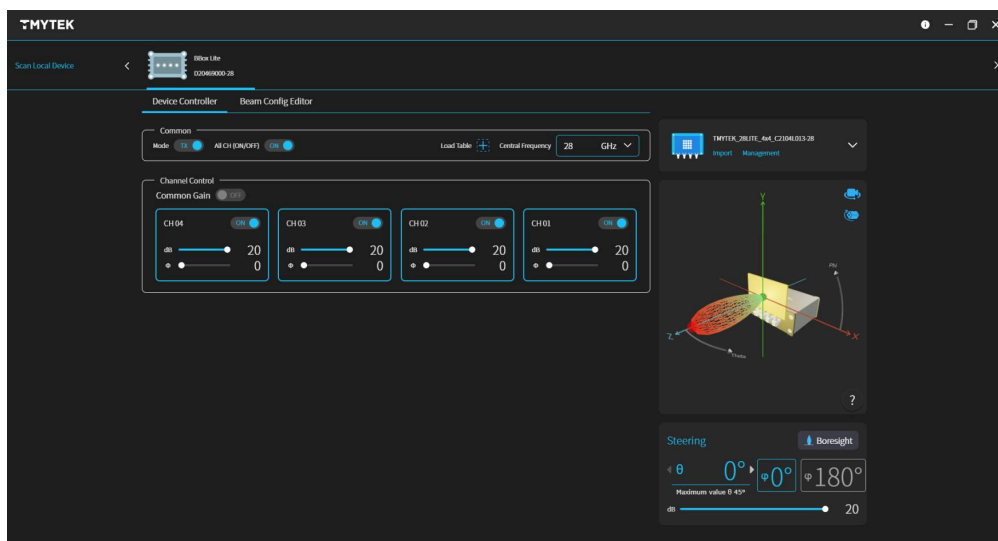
TMYTEK

Scan Local Device

BBox Lite
020469000-28

Device Controller Beam Config Editor

Common
Mode TX All CH (ON/OFF) ON Load Table Central Frequency 28 GHz

Channel Control
Common Gain OFF

CH 04 ON
dB 20
Φ 0

CH 03 ON
dB 20
Φ 0

CH 02 ON
dB 20
Φ 0

CH 01 ON
dB 20
Φ 0

TMYTEK_28LITE_4x4_C2104L013-28
Import Management

Y
Phi
Z
X
theta

?

Steering
Boresight
θ $0°$ φ$0°$ φ$180°$
Maximum value θ 45°
dB 20